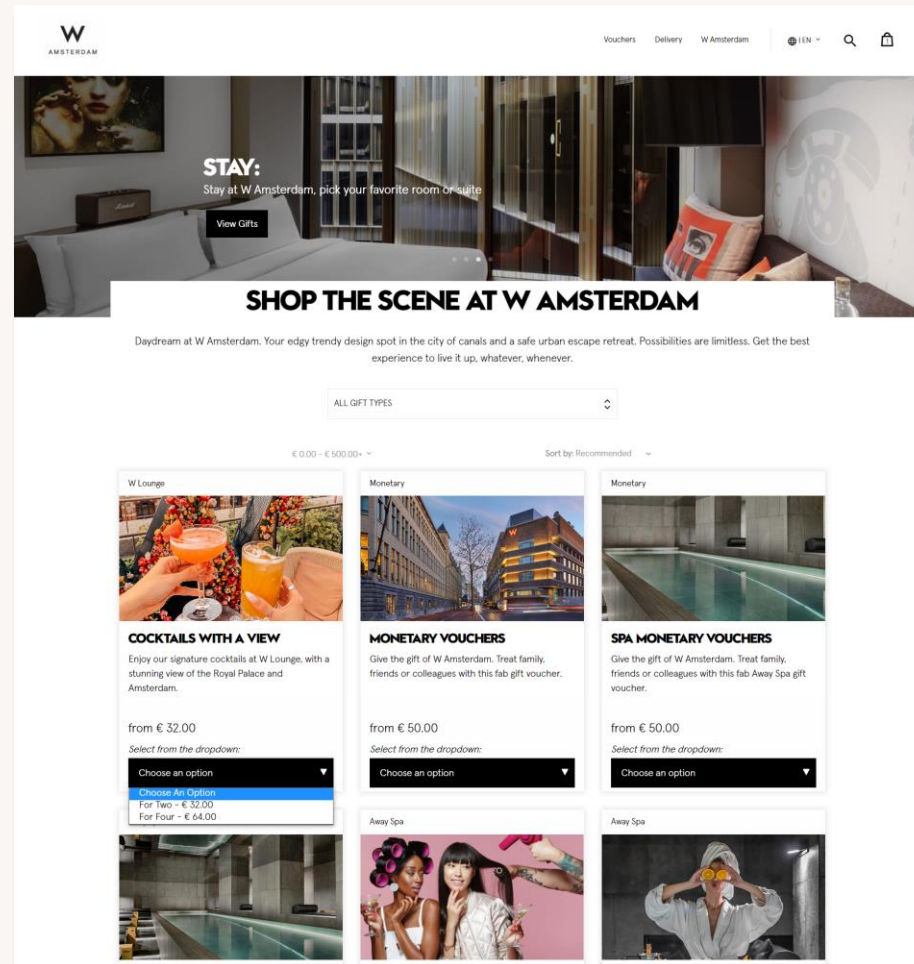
W
AMSTERDAM

Vouchers Delivery W Amsterdam | EN

STAY:
Stay at W Amsterdam, pick your favorite room or suite

View Gifts

SHOP THE SCENE AT W AMSTERDAM

Daydream at W Amsterdam. Your edgy trendy design spot in the city of canals and a safe urban escape retreat. Possibilities are limitless. Get the best experience to live it up, whatever, whenever.

ALL GIFT TYPES

€ 0.00 - € 500.00+

Sort by: Recommended

W Lounge

COCKTAILS WITH A VIEW

Enjoy our signature cocktails at W Lounge, with a stunning view of the Royal Palace and Amsterdam.

from € 32.00

Select from the dropdown:

Choose an option

Choose An Option
For Two - € 32.00
For Four - € 64.00

Monetary

MONETARY VOUCHERS

Give the gift of W Amsterdam. Treat family, friends or colleagues with this fab gift voucher.

from € 50.00

Select from the dropdown:

Choose an option

Monetary

SPA MONETARY VOUCHERS

Give the gift of W Amsterdam. Treat family, friends or colleagues with this fab Away Spa gift voucher.

from € 50.00

Select from the dropdown:

Choose an option

Away Spa

Away Spa